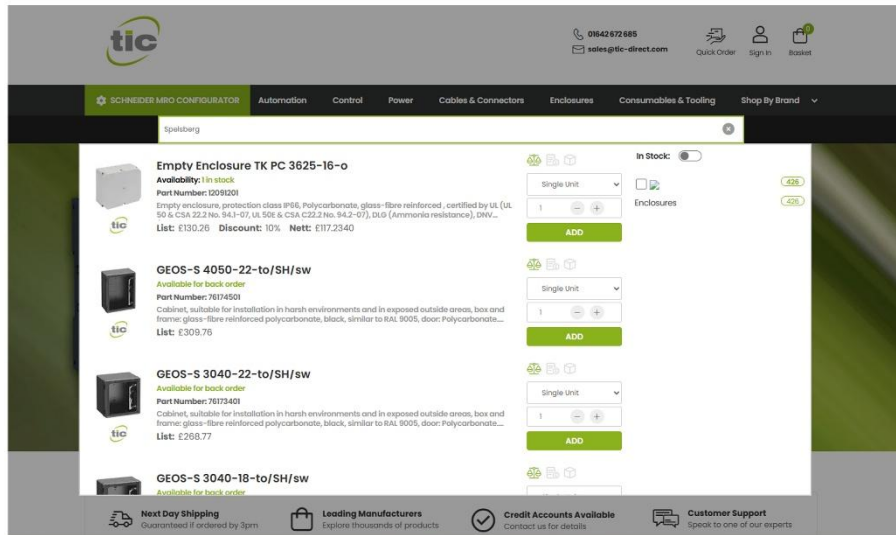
tic

01642 672685
sales@tic-direct.com

Quick Order Sign In Basket 0

SCHNEIDER MRO CONFIGURATOR Automation Control Power Cables & Connectors Enclosures Consumables & Tooling Shop By Brand

Spelsberg

Empty Enclosure TK PC 3625-16-o
Availability: 1 in stock
Part Number: 12091201
Empty enclosure, protection class IP66, Polycarbonate, glass-fibre reinforced , certified by UL (UL 50 & CSA 22.2 No. 94.1-07, UL 50E & CSA C22.2 No. 94.2-07), DLG (Ammonia resistance), DNV...
List: £130.26 Discount: 10% Nett: £117.2340

Single Unit
1
ADD

In Stock:

426
Enclosures 426

GEOS-S 4050-22-to/SH/sw
Available for back order
Part Number: 76174501
Cabinet, suitable for installation in harsh environments and in exposed outside areas, box and frame: glass-fibre reinforced polycarbonate, black, similar to RAL 9005, door: Polycarbonate....
List: £309.76

Single Unit
1
ADD

GEOS-S 3040-22-to/SH/sw
Available for back order
Part Number: 76173401
Cabinet, suitable for installation in harsh environments and in exposed outside areas, box and frame: glass-fibre reinforced polycarbonate, black, similar to RAL 9005, door: Polycarbonate....
List: £268.77

Single Unit
1
ADD

GEOS-S 3040-18-to/SH/sw
Available for back order

Next Day Shipping
Guaranteed if ordered by 3pm

Leading Manufacturers
Explore thousands of products

Credit Accounts Available
Contact us for details

Customer Support
Speak to one of our experts